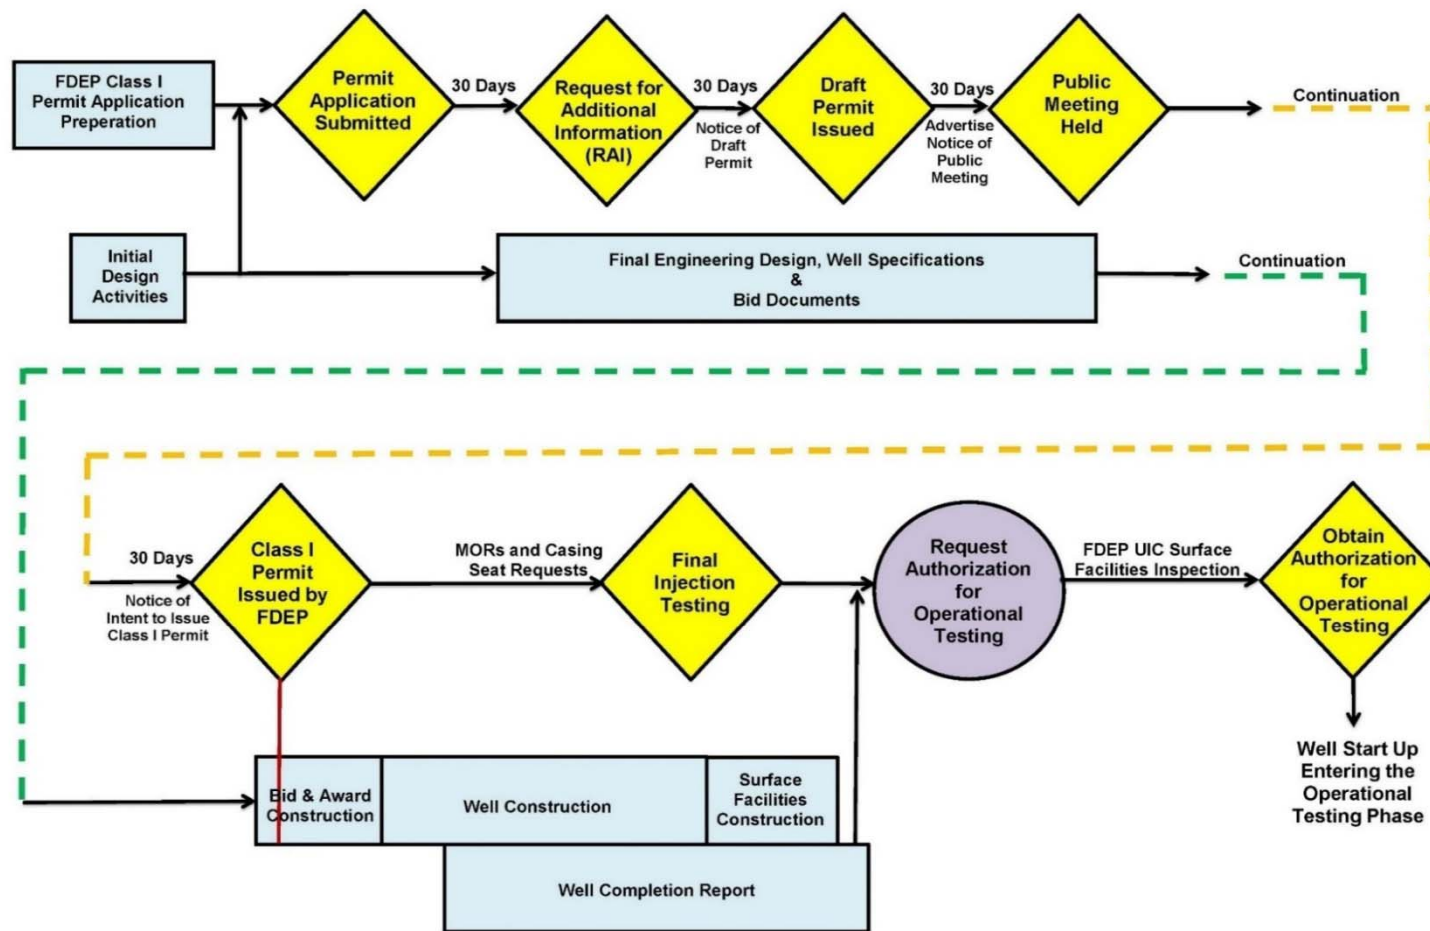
FDEP Class I Permit Application Preperation

Permit Application Submitted

30 Days

Request for Additional Information (RAI)

30 Days

Notice of Draft Permit

Draft Permit Issued

30 Days

Advertise Notice of Public Meeting

Public Meeting Held

Continuation

Initial Design Activities

Final Engineering Design, Well Specifications & Bid Documents

Continuation

30 Days

Notice of Intent to Issue Class I Permit

Class I Permit Issued by FDEP

MORs and Casing Seat Requests

Final Injection Testing

Request Authorization for Operational Testing

FDEP UIC Surface Facilities Inspection

Obtain Authorization for Operational Testing

Well Start Up Entering the Operational Testing Phase

Bid & Award Construction

Well Construction

Surface Facilities Construction

Well Completion Report